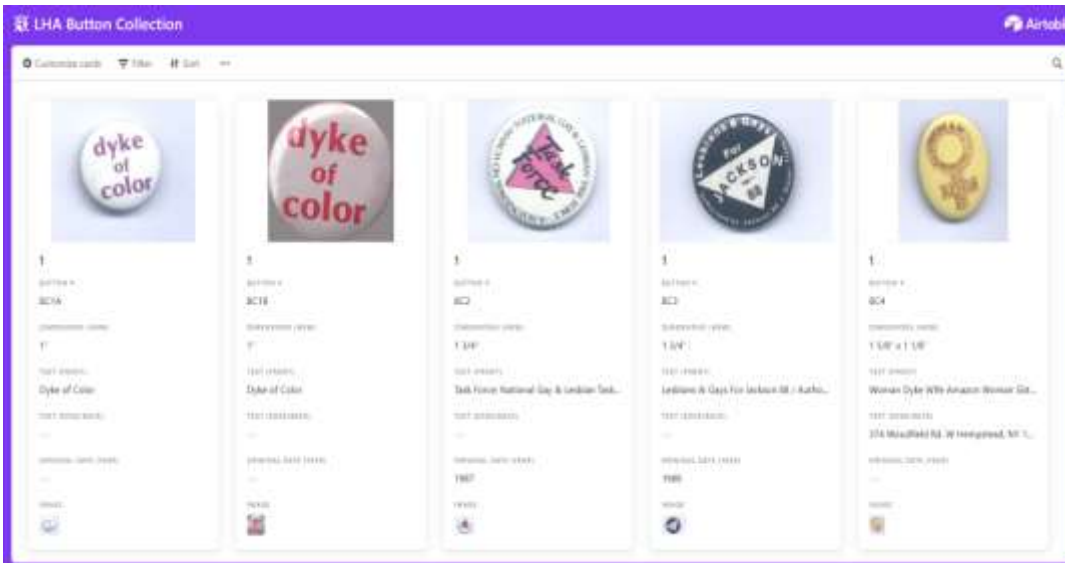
LHA Button Collection

Airtable

Customize cards Filter Sort ···

dyke of color

1

BUTTON #

BC1A

DIMENSIONS (WxH)

1"

TEXT (FRONT)

Dyke of Color

TEXT (BACK/RIM)

—

ORIGINAL DATE (YEAR)

—

IMAGE

dyke of color

1

BUTTON #

BC1B

DIMENSIONS (WxH)

1"

TEXT (FRONT)

Dyke of Color

TEXT (BACK/RIM)

—

ORIGINAL DATE (YEAR)

—

IMAGE

Task Force

1

BUTTON #

BC2

DIMENSIONS (WxH)

1 3/4"

TEXT (FRONT)

Task Force: National Gay & Lesbian Task...

TEXT (BACK/RIM)

—

ORIGINAL DATE (YEAR)

1987

IMAGE

Lesbians & Gays For JACKSON 88

1

BUTTON #

BC3

DIMENSIONS (WxH)

1 3/4"

TEXT (FRONT)

Lesbians & Gays For Jackson 88 / Autho...

TEXT (BACK/RIM)

—

ORIGINAL DATE (YEAR)

1988

IMAGE

1

BUTTON #

BC4

DIMENSIONS (WxH)

1 5/8" x 1 1/8"

TEXT (FRONT)

Woman Dyke W/In Amazon Women Gl...

TEXT (BACK/RIM)

374 Woodfield Rd. W Hempstead, NY 1...

ORIGINAL DATE (YEAR)

—

IMAGE